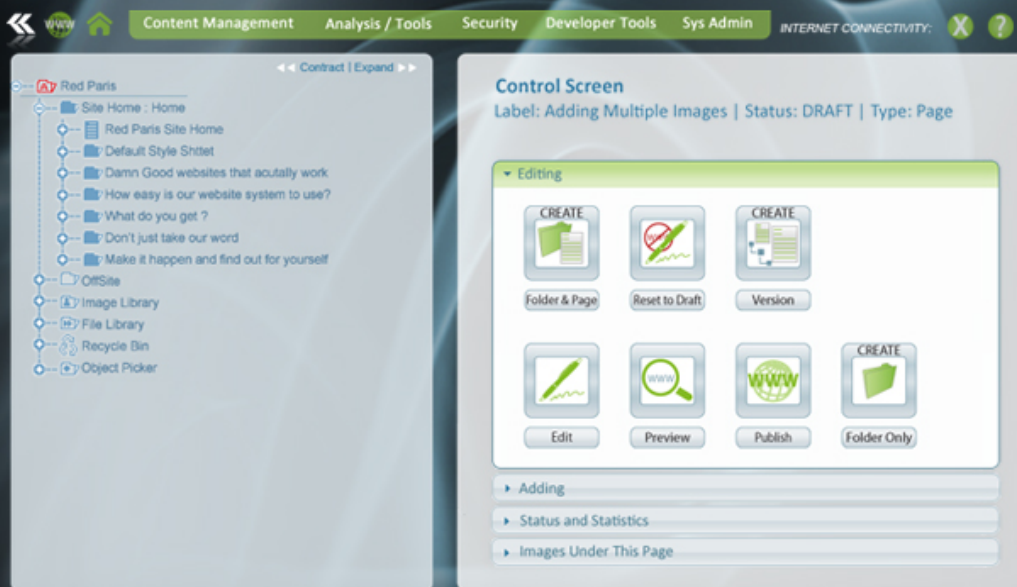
www

Content Management | Analysis / Tools | Security | Developer Tools | Sys Admin

INTERNET CONNECTIVITY: X ?

Contract | Expand

Red Paris
Site Home : Home
Red Paris Site Home
Default Style Shtlet
Damn Good websites that acutally work
How easy is our website system to use?
What do you get ?
Don't just take our word
Make it happen and find out for yourself
OffSite
Image Library
File Library
Recycle Bin
Object Picker

Control Screen
Label: Adding Multiple Images | Status: DRAFT | Type: Page

Editing

CREATE
Folder & Page

Reset to Draft

CREATE
Version

Edit

www
Preview

WWW
Publish

CREATE
Folder Only

Adding

Status and Statistics

Images Under This Page